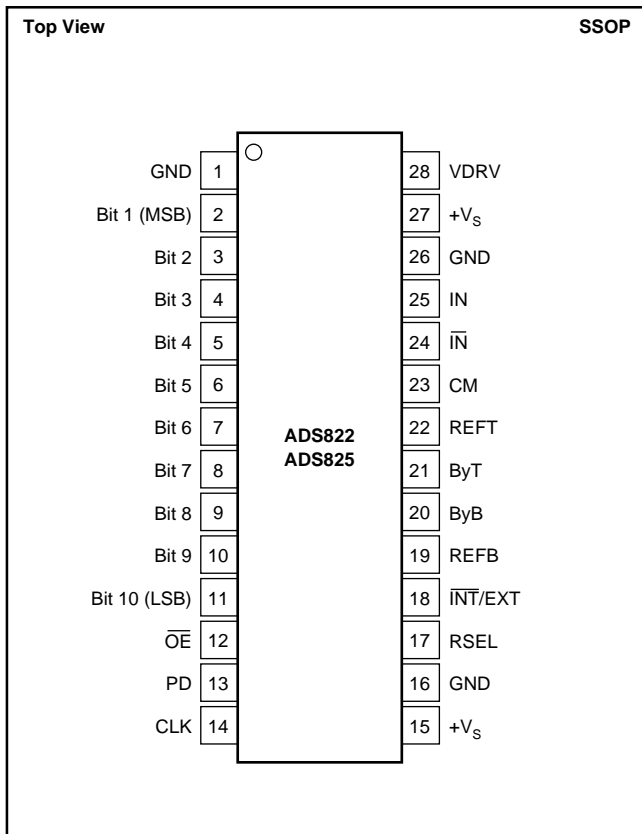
Top View

SSOP

GND 1
Bit 1 (MSB) 2
Bit 2 3
Bit 3 4
Bit 4 5
Bit 5 6
Bit 6 7
Bit 7 8
Bit 8 9
Bit 9 10
Bit 10 (LSB) 11
$\overline{OE}$ 12
PD 13
CLK 14

ADS822
ADS825

28 VDRV
27 $+V_S$
26 GND
25 IN
24 $\overline{IN}$
23 CM
22 REFT
21 ByT
20 ByB
19 REFB
18 $\overline{INT}$/EXT
17 RSEL
16 GND
15 $+V_S$